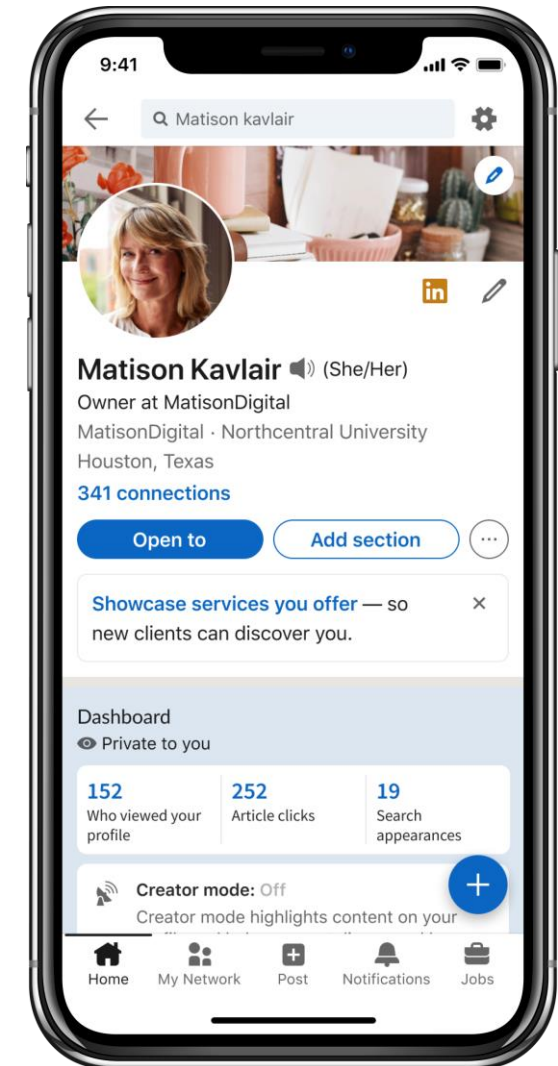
9:41

Matison kavlair

in

Matison Kavlair (She/Her)

Owner at MatisonDigital

MatisonDigital · Northcentral University

Houston, Texas

341 connections

Open to

Add section

Showcase services you offer — so new clients can discover you.

×

Dashboard

Private to you

| 152 | 252 | 19 |
|---|---|---|
| Who viewed your profile | Article clicks | Search appearances |

Creator mode: Off

Creator mode highlights content on your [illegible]

+

Home My Network Post Notifications Jobs